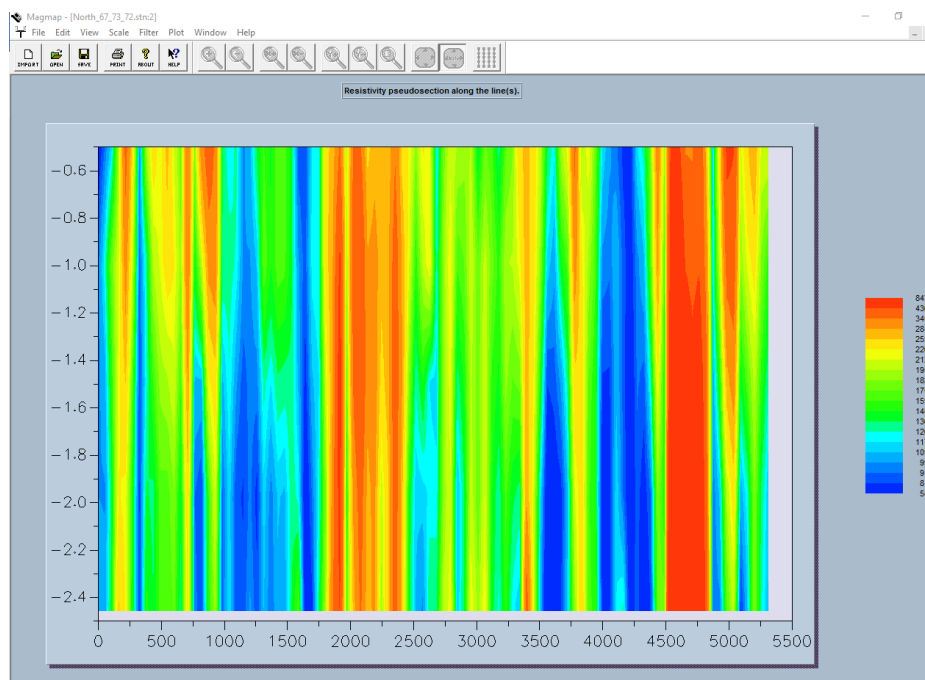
Magmap - [North_67_73_72.stn:2]
File Edit View Scale Filter Plot Window Help
IMPORT OPEN SAVE PRINT ABOUT HELP

Resistivity pseudosection along the line(s).

-0.6
-0.8
-1.0
-1.2
-1.4
-1.6
-1.8
-2.0
-2.2
-2.4

0 500 1000 1500 2000 2500 3000 3500 4000 4500 5000 5500

84
43
34
28
25
22
21
19
18
17
15
14
13
12
11
10
9
9
8
5